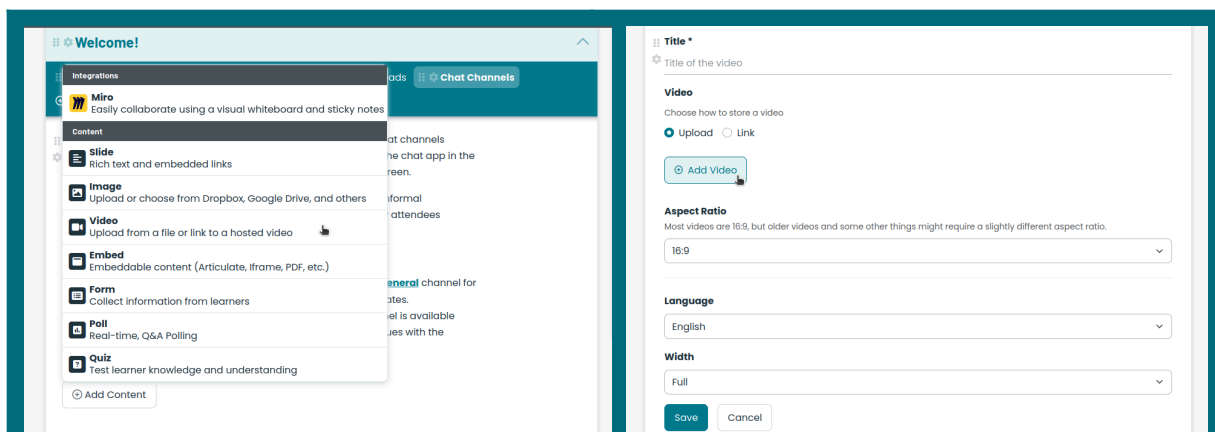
Welcome!

ads Chat Channels

Integrations

Miro
Easily collaborate using a visual whiteboard and sticky notes

Content

Slide
Rich text and embedded links

Image
Upload or choose from Dropbox, Google Drive, and others

Video
Upload from a file or link to a hosted video

Embed
Embeddable content (Articulate, Iframe, PDF, etc.)

Form
Collect information from learners

Poll
Real-time, Q&A Polling

Quiz
Test learner knowledge and understanding

at channels
the chat app in the
reen.

nformal
attendees

eneral channel for
ates.
el is available
ues with the

Add Content

Title *
Title of the video

Video
Choose how to store a video
Upload Link

Add Video

Aspect Ratio
Most videos are 16:9, but older videos and some other things might require a slightly different aspect ratio.
16:9

Language
English

Width
Full

Save Cancel